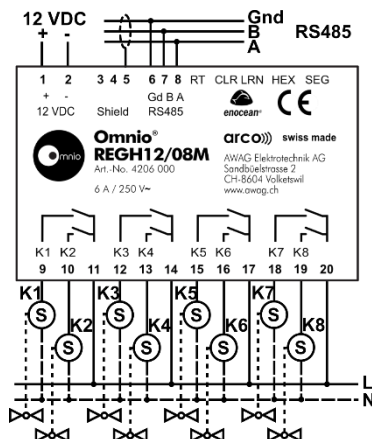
12 VDC
+ -
Gnd
B
A
RS485

1 2 3 4 5 6 7 8 RT CLR LRN HEX SEG
+ -
12 VDC Shield Gd B A RS485
enocean
CE

omnio
Omnio®
REGH12/08M
Art.-No. 4206 000
6 A / 250 V~

arco))) swiss made
AWAG Elektrotechnik AG
Sandbüelstrasse 2
CH-8604 Volketswil
www.awag.ch

K1 K2 K3 K4 K5 K6 K7 K8
9 10 11 12 13 14 15 16 17 18 19 20

K1 S
K2 S
K3 S
K4 S
K5 S
K6 S
K7 S
K8 S

L
N